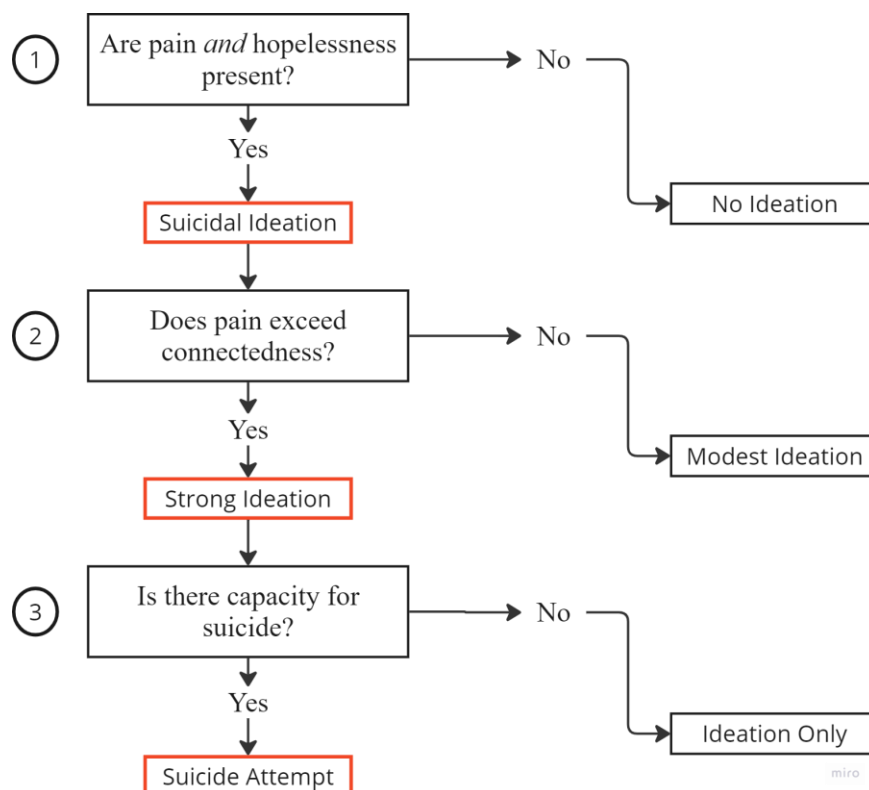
1

Are pain *and* hopelessness present?

No

No Ideation

Yes

Suicidal Ideation

2

Does pain exceed connectedness?

No

Modest Ideation

Yes

Strong Ideation

3

Is there capacity for suicide?

No

Ideation Only

Yes

Suicide Attempt

miro